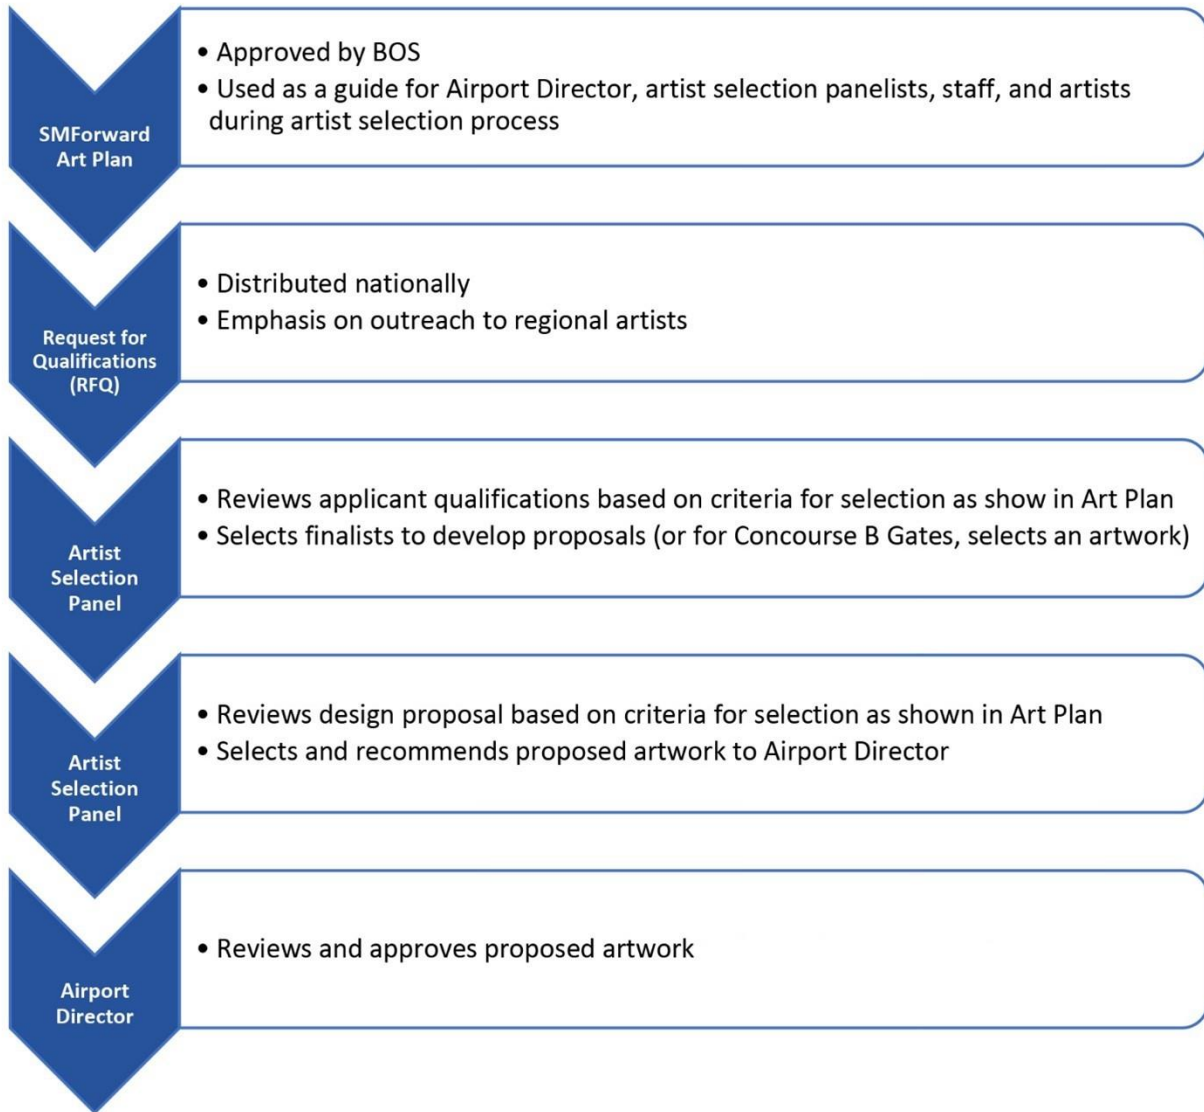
SMForward Art Plan

• Approved by BOS
• Used as a guide for Airport Director, artist selection panelists, staff, and artists during artist selection process

Request for Qualifications (RFQ)

• Distributed nationally
• Emphasis on outreach to regional artists

Artist Selection Panel

• Reviews applicant qualifications based on criteria for selection as show in Art Plan
• Selects finalists to develop proposals (or for Concourse B Gates, selects an artwork)

Artist Selection Panel

• Reviews design proposal based on criteria for selection as shown in Art Plan
• Selects and recommends proposed artwork to Airport Director

Airport Director

• Reviews and approves proposed artwork